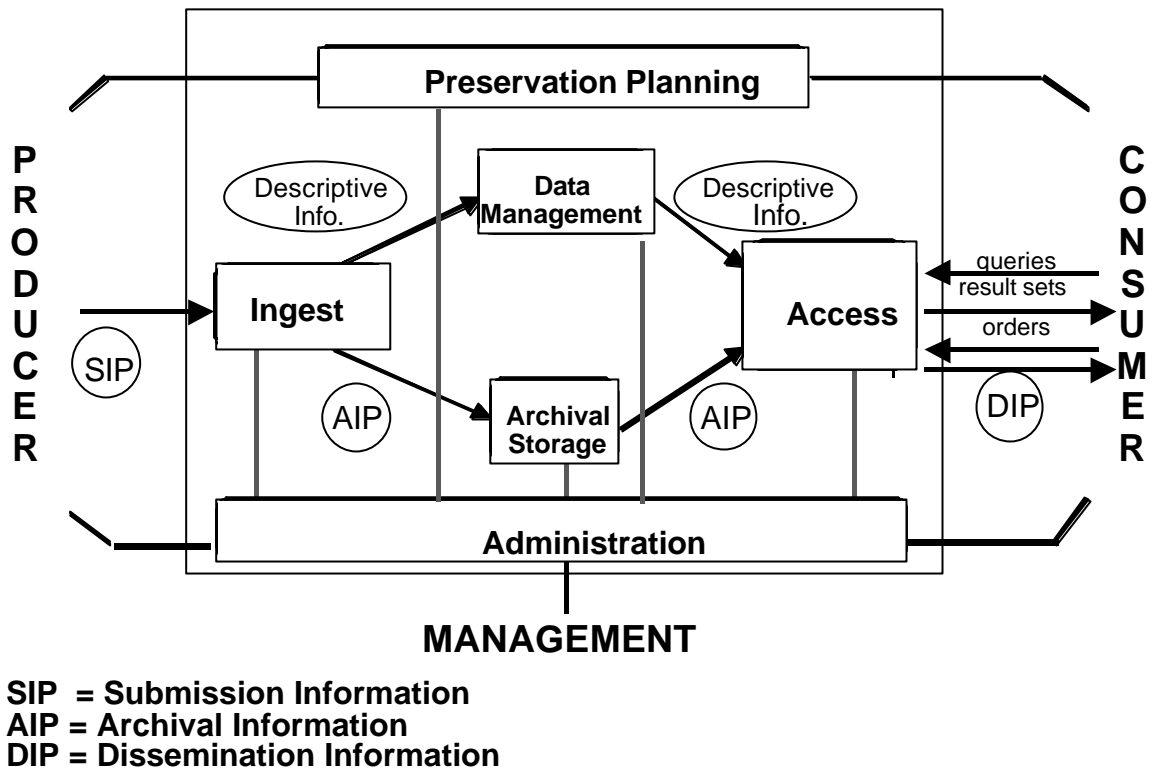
Preservation Planning

PRODUCER

Descriptive Info.

Data Management

Descriptive Info.

CONSUMER

queries

result sets

orders

Ingest

Access

SIP

AIP

Archival Storage

AIP

DIP

Administration

MANAGEMENT

SIP = Submission Information
AIP = Archival Information
DIP = Dissemination Information